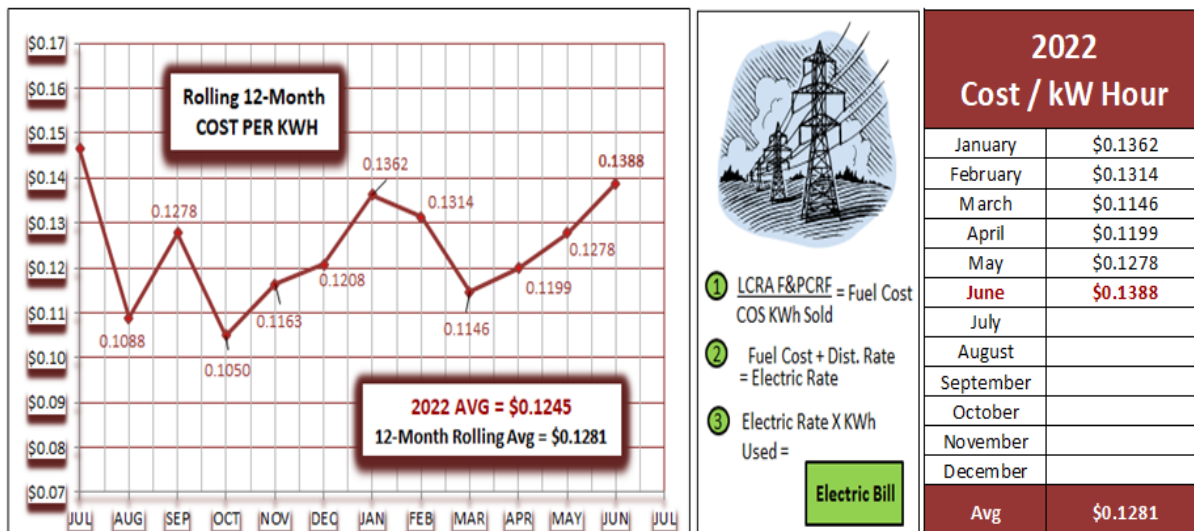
Rolling 12-Month COST PER KWH

$0.17
$0.16
$0.15
$0.14
$0.13
$0.12
$0.11
$0.10
$0.09
$0.08
$0.07

0.1088
0.1278
0.1050
0.1163
0.1208
0.1362
0.1314
0.1146
0.1199
0.1278
0.1388

JUL AUG SEP OCT NOV DEC JAN FEB MAR APR MAY JUN JUL

2022 AVG = $0.1245
12-Month Rolling Avg = $0.1281

1 $\frac{\text{LCRA F\&PCRF}}{\text{COS KWh Sold}}$ = Fuel Cost

2 Fuel Cost + Dist. Rate = Electric Rate

3 Electric Rate X KWh Used =

Electric Bill

| 2022 Cost / kW Hour | |
|---|---|
| January | $0.1362 |
| February | $0.1314 |
| March | $0.1146 |
| April | $0.1199 |
| May | $0.1278 |
| June | $0.1388 |
| July | |
| August | |
| September | |
| October | |
| November | |
| December | |
| Avg | $0.1281 |